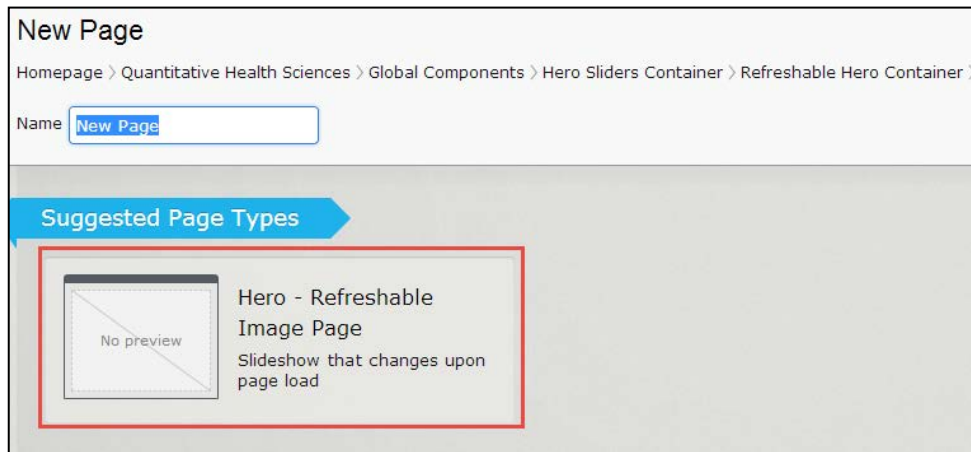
New Page

Homepage › Quantitative Health Sciences › Global Components › Hero Sliders Container › Refreshable Hero Container ›

Name New Page

Suggested Page Types

No preview

Hero - Refreshable Image Page

Slideshow that changes upon page load